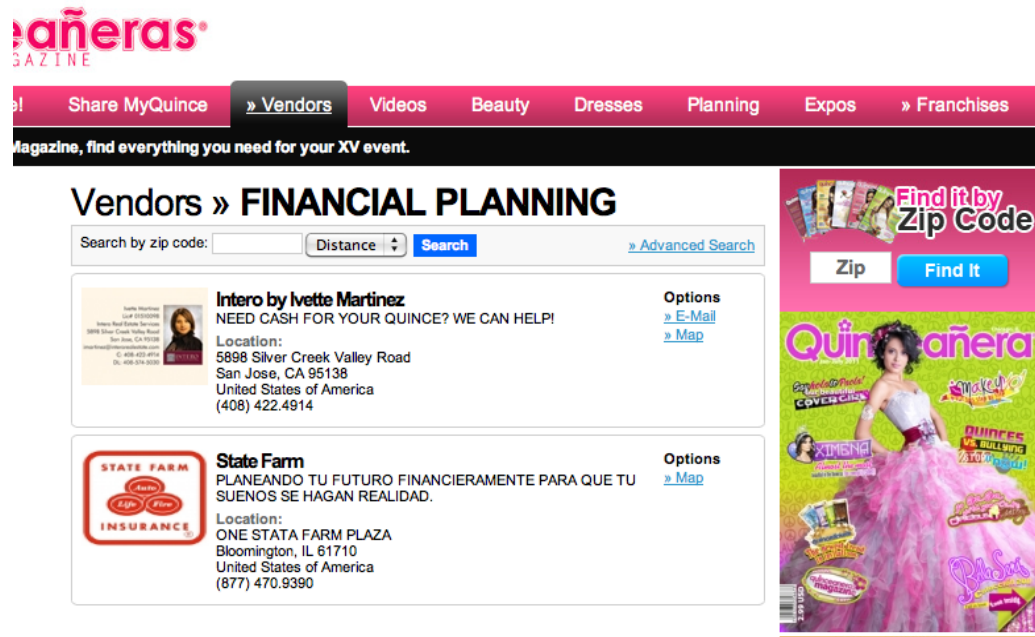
eañeras®
GAZINE

e! Share MyQuince » Vendors Videos Beauty Dresses Planning Expos » Franchises

Magazine, find everything you need for your XV event.

Vendors » FINANCIAL PLANNING

Search by zip code: Distance Search » Advanced Search

Intero by Ivette Martinez
NEED CASH FOR YOUR QUINCE? WE CAN HELP!
Location:
5898 Silver Creek Valley Road
San Jose, CA 95138
United States of America
(408) 422.4914

Options
» E-Mail
» Map

STATE FARM
Auto Life Fire
INSURANCE

State Farm
PLANEANDO TU FUTURO FINANCIERAMENTE PARA QUE TU SUENOS SE HAGAN REALIDAD.
Location:
ONE STATA FARM PLAZA
Bloomington, IL 61710
United States of America
(877) 470.9390

Options
» Map

Find it by Zip Code
Zip
Find It

Quinceañera
XIMENA
QUINCES VS. BULLYING
COVER GIRL